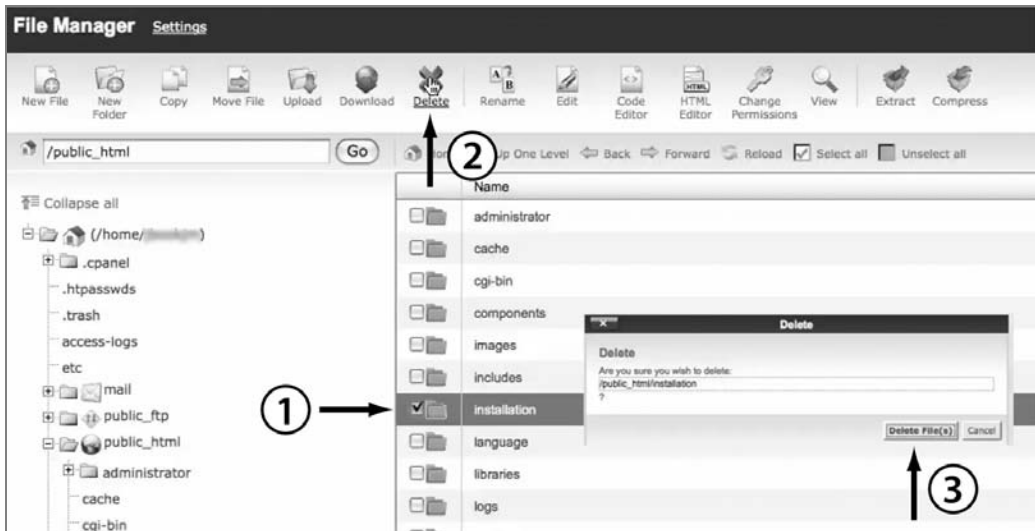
File Manager Settings

New File New Folder Copy Move File Upload Download Delete Rename Edit Code Editor HTML Editor Change Permissions View Extract Compress

/public_html Go

Hom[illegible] Up One Level Back Forward Reload Select all Unselect all

2

Collapse all

(/home/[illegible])

.cpanel

.htpasswds

.trash

access-logs

etc

mail

public_ftp

public_html

administrator

cache

cgi-bin

Name

administrator

cache

cgi-bin

components

images

includes

installation

language

libraries

logs

1

Delete

Delete

Are you sure you wish to delete:

/public_html/installation

?

Delete File(s) Cancel

3